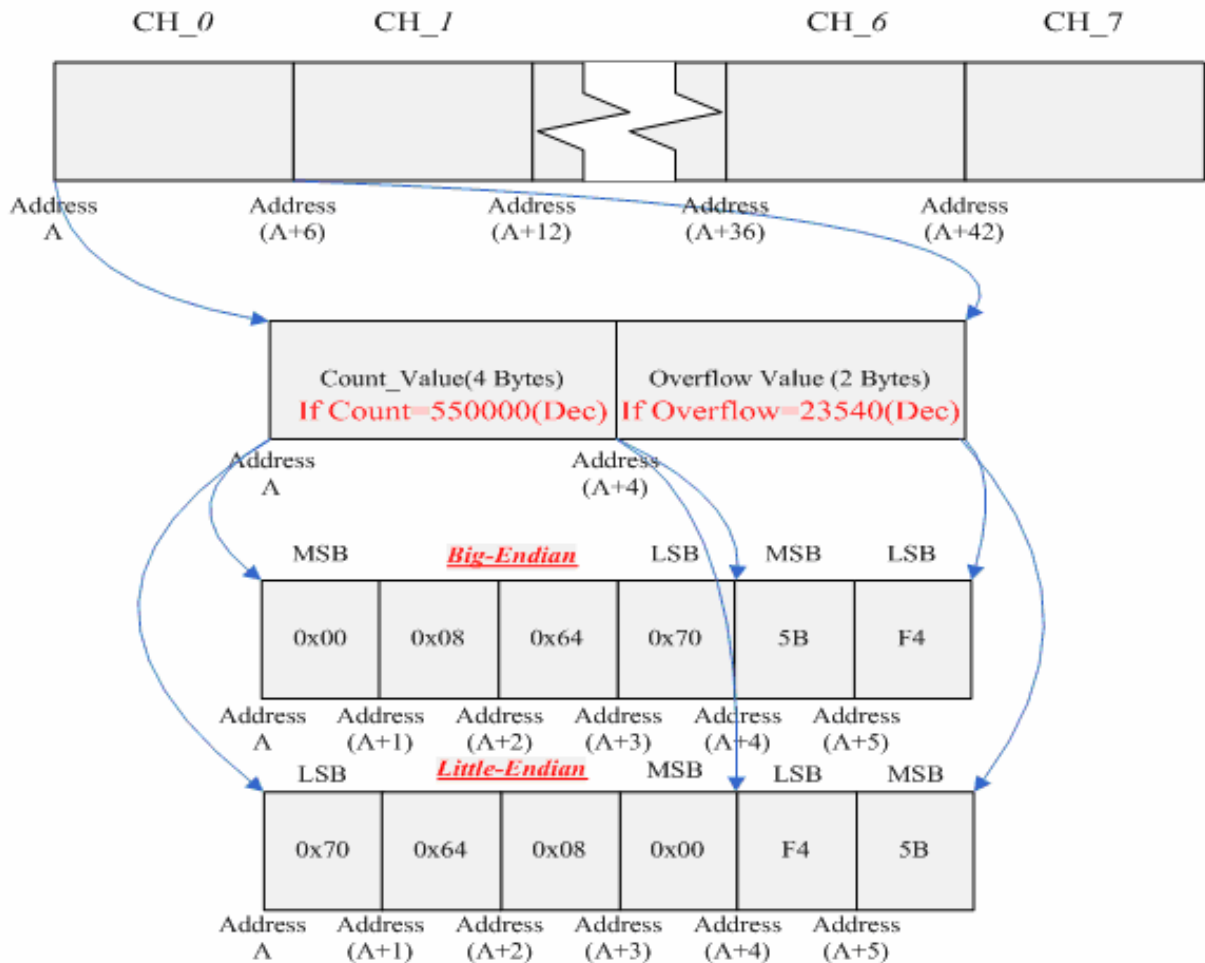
CH_0 CH_1 CH_6 CH_7

Address A Address (A+6) Address (A+12) Address (A+36) Address (A+42)

Count_Value(4 Bytes)
If Count=550000(Dec)

Overflow Value (2 Bytes)
If Overflow=23540(Dec)

Address A Address (A+4)

MSB *Big-Endian* LSB MSB LSB

| 0x00 | 0x08 | 0x64 | 0x70 | 5B | F4 |
|---|---|---|---|---|---|

Address A Address (A+1) Address (A+2) Address (A+3) Address (A+4) Address (A+5)

LSB *Little-Endian* MSB LSB MSB

| 0x70 | 0x64 | 0x08 | 0x00 | F4 | 5B |
|---|---|---|---|---|---|

Address A Address (A+1) Address (A+2) Address (A+3) Address (A+4) Address (A+5)